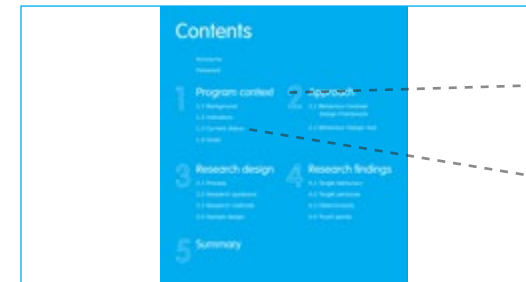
Contents

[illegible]
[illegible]

1 Program context
1.1 Background
1.2 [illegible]
1.3 Current status
1.4 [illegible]

2 Approach
2.1 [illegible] Framework
2.2 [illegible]

3 Research design
3.1 Process
3.2 Research questions
3.3 Research methods
3.4 Sample design

4 Research findings
4.1 Target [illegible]
4.2 Target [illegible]
4.3 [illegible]
4.4 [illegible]

5 Summary